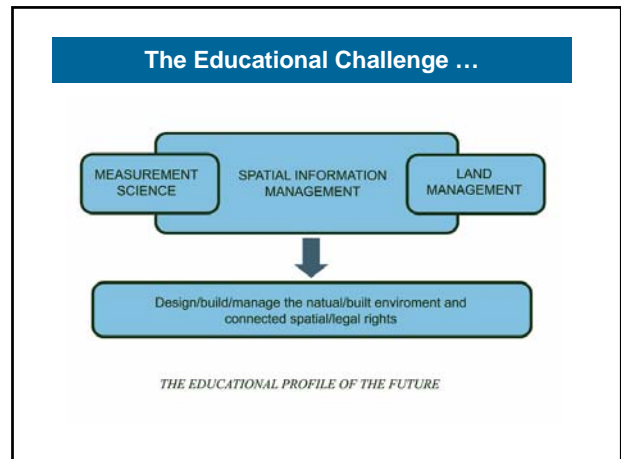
The Educational Challenge …

MEASUREMENT SCIENCE

SPATIAL INFORMATION MANAGEMENT

LAND MANAGEMENT

Design/build/manage the natual/built enviroment and connected spatial/legal rights

THE EDUCATIONAL PROFILE OF THE FUTURE